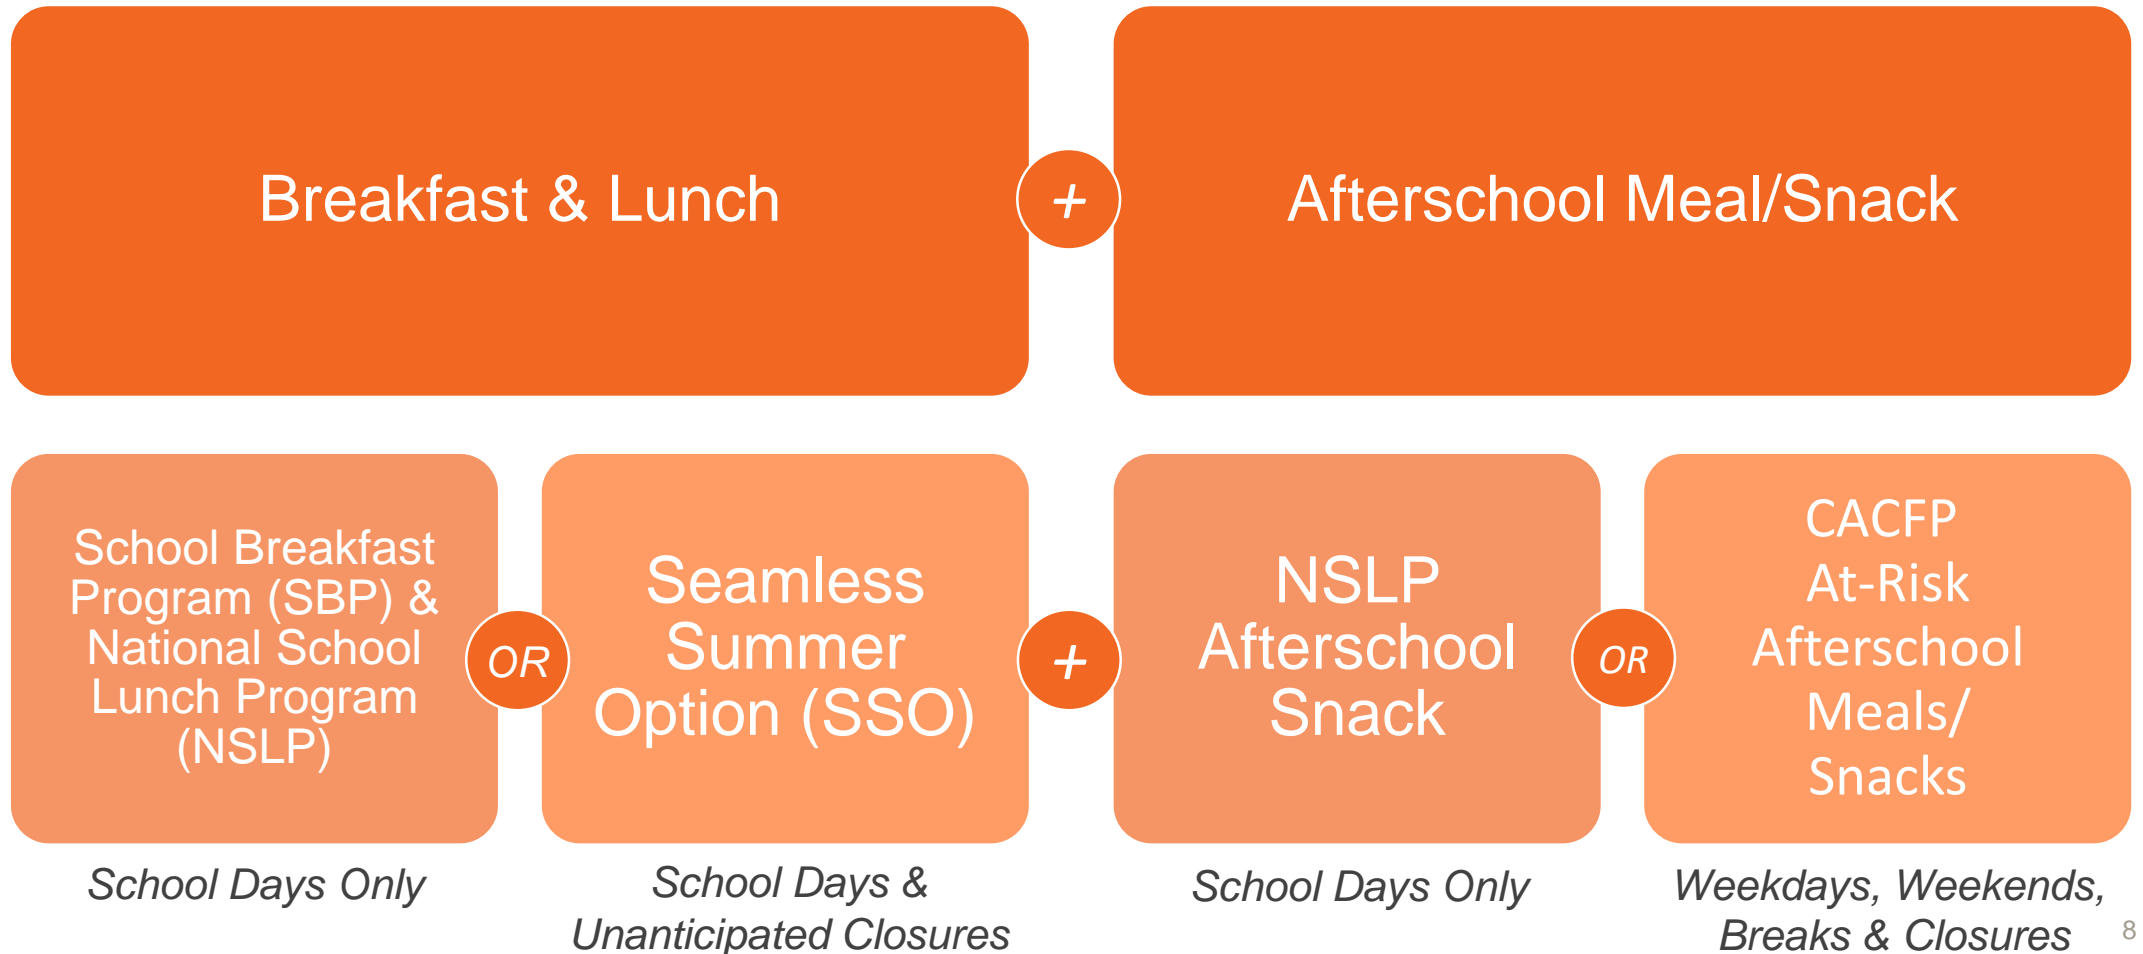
Breakfast & Lunch

+

Afterschool Meal/Snack

School Breakfast Program (SBP) & National School Lunch Program (NSLP)

OR

Seamless Summer Option (SSO)

+

NSLP Afterschool Snack

OR

CACFP At-Risk Afterschool Meals/ Snacks

School Days Only

School Days & Unanticipated Closures

School Days Only

Weekdays, Weekends, Breaks & Closures

8